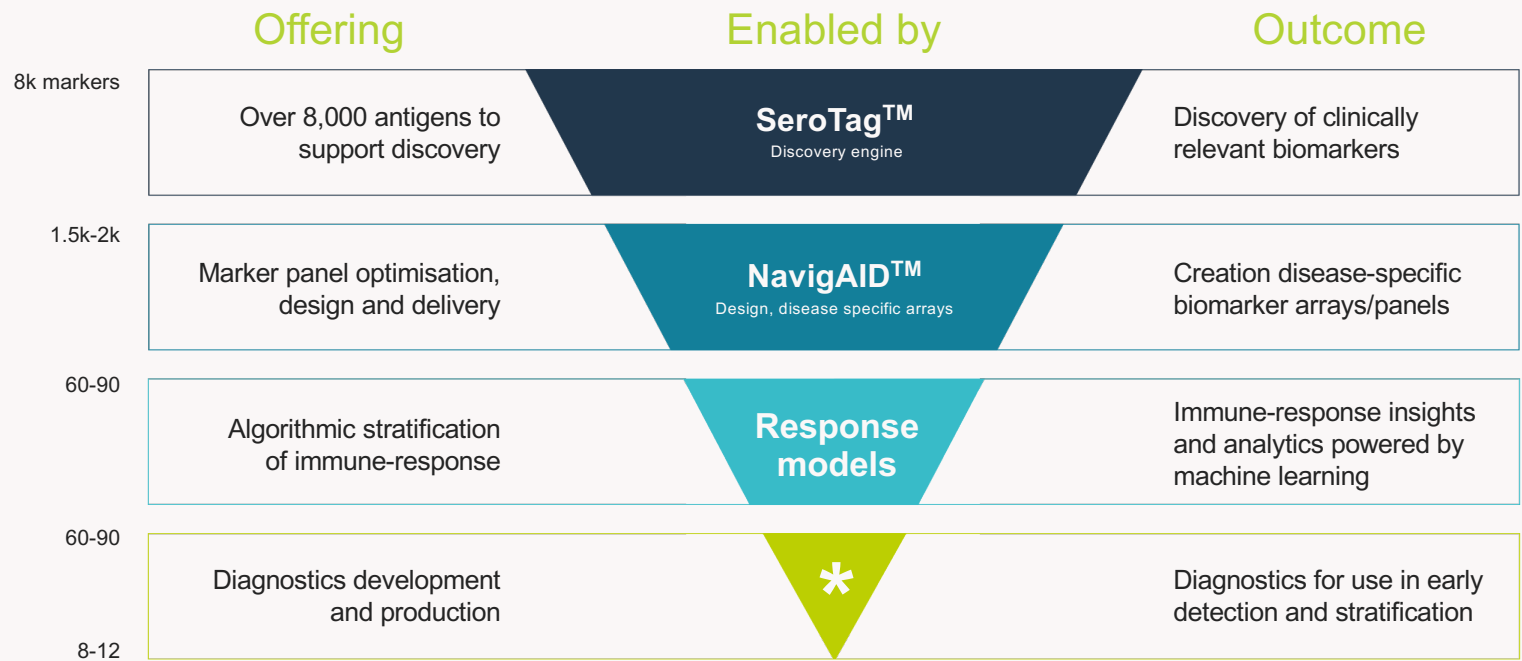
| Offering | Enabled by | Outcome |
|---|---|---|

8k markers

Over 8,000 antigens to support discovery

SeroTag$^{TM}$
Discovery engine

Discovery of clinically relevant biomarkers

1.5k-2k

Marker panel optimisation, design and delivery

NavigAID$^{TM}$
Design, disease specific arrays

Creation disease-specific biomarker arrays/panels

60-90

Algorithmic stratification of immune-response

Response models

Immune-response insights and analytics powered by machine learning

60-90

Diagnostics development and production

*

Diagnostics for use in early detection and stratification

8-12